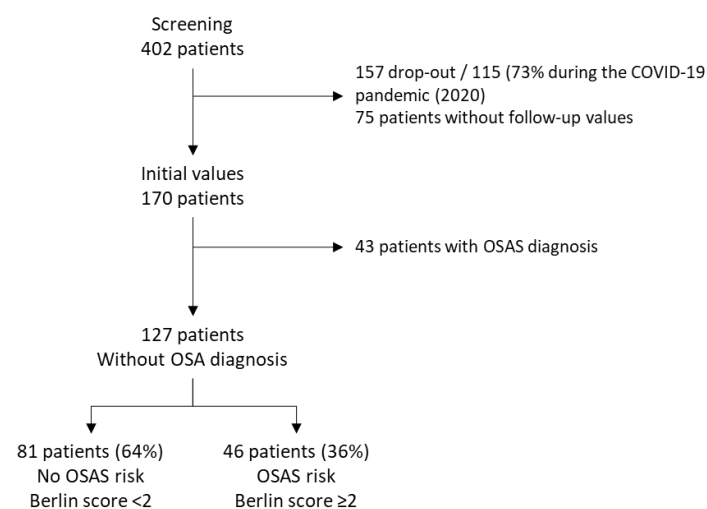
Screening
402 patients

157 drop-out / 115 (73% during the COVID-19 pandemic (2020)
75 patients without follow-up values

Initial values
170 patients

43 patients with OSAS diagnosis

127 patients
Without OSA diagnosis

81 patients (64%)
No OSAS risk
Berlin score <2

46 patients (36%)
OSAS risk
Berlin score ≥2